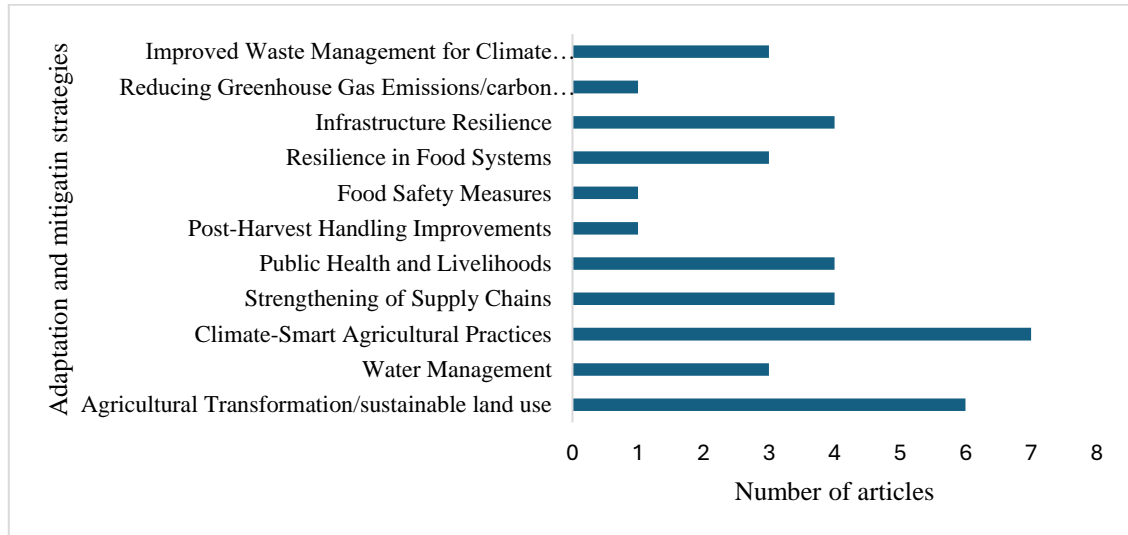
Adaptation and mitigatin strategies

Improved Waste Management for Climate…
Reducing Greenhouse Gas Emissions/carbon…
Infrastructure Resilience
Resilience in Food Systems
Food Safety Measures
Post-Harvest Handling Improvements
Public Health and Livelihoods
Strengthening of Supply Chains
Climate-Smart Agricultural Practices
Water Management
Agricultural Transformation/sustainable land use

0 1 2 3 4 5 6 7 8

Number of articles